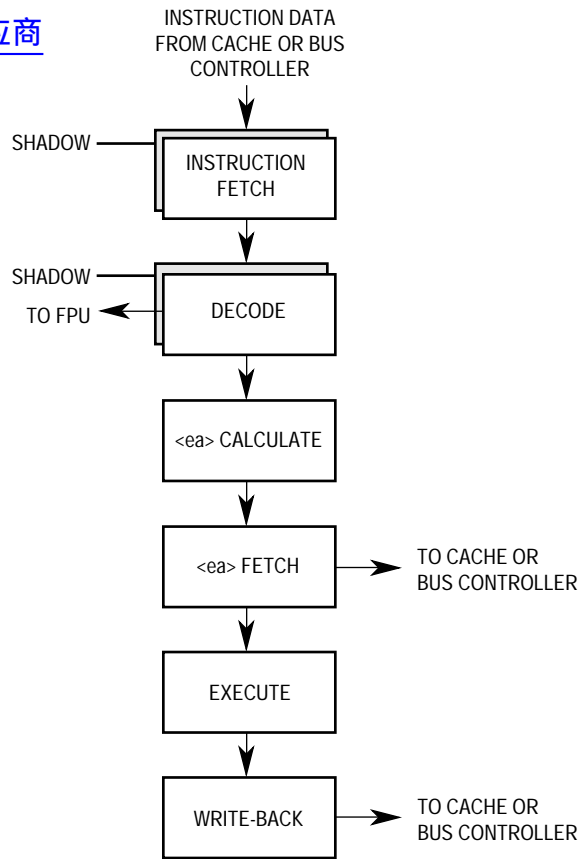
应商

INSTRUCTION DATA FROM CACHE OR BUS CONTROLLER

SHADOW

INSTRUCTION FETCH

SHADOW

TO FPU

DECODE

<ea> CALCULATE

<ea> FETCH

TO CACHE OR BUS CONTROLLER

EXECUTE

WRITE-BACK

TO CACHE OR BUS CONTROLLER